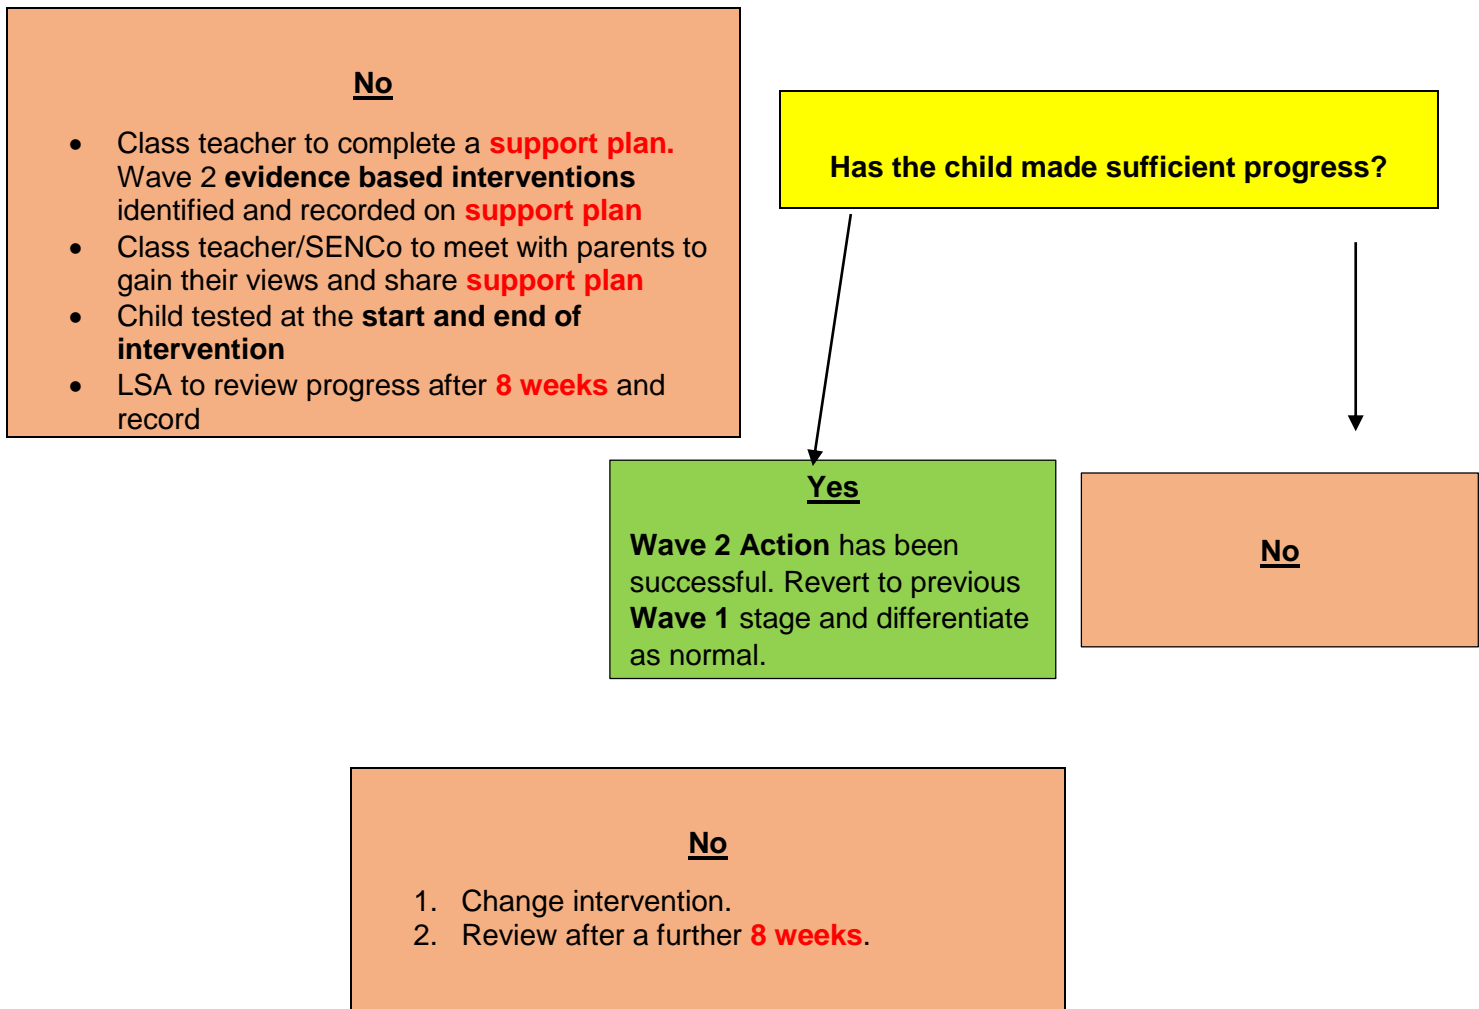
No

- Class teacher to complete a support plan. Wave 2 evidence based interventions identified and recorded on support plan
- Class teacher/SENCo to meet with parents to gain their views and share support plan
- Child tested at the start and end of intervention
- LSA to review progress after 8 weeks and record

Has the child made sufficient progress?

Yes

Wave 2 Action has been successful. Revert to previous Wave 1 stage and differentiate as normal.

No

No

1. Change intervention.
2. Review after a further 8 weeks.